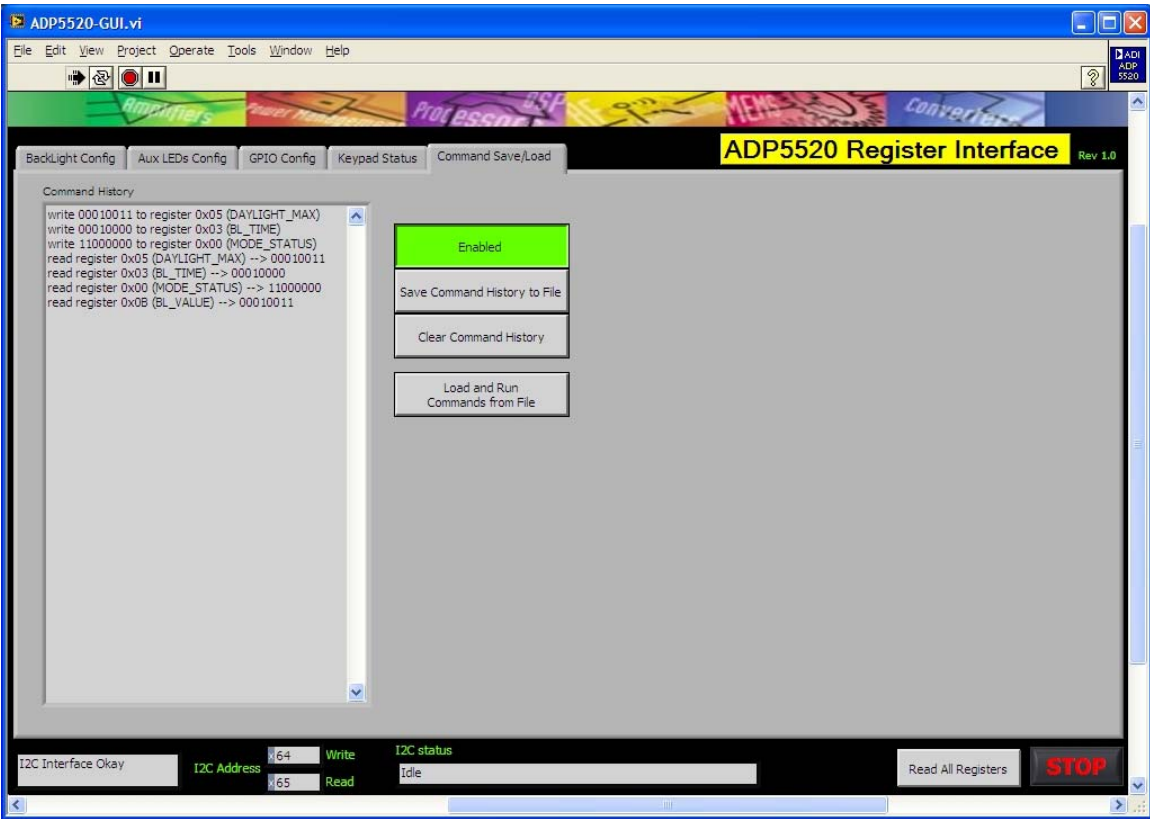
ADP5520-GUI.vi

File Edit View Project Operate Tools Window Help

ADI ADP 5520

Amplifiers Power Management Processors DSP MEMS Converters

BackLight Config | Aux LEDs Config | GPIO Config | Keypad Status | Command Save/Load

ADP5520 Register Interface Rev 1.0

Command History

write 00010011 to register 0x05 (DAYLIGHT_MAX)
write 00010000 to register 0x03 (BL_TIME)
write 11000000 to register 0x00 (MODE_STATUS)
read register 0x05 (DAYLIGHT_MAX) --> 00010011
read register 0x03 (BL_TIME) --> 00010000
read register 0x00 (MODE_STATUS) --> 11000000
read register 0x0B (BL_VALUE) --> 00010011

Enabled

Save Command History to File

Clear Command History

Load and Run Commands from File

I2C Interface Okay

I2C Address

x64 Write

x65 Read

I2C status

Idle

Read All Registers

STOP